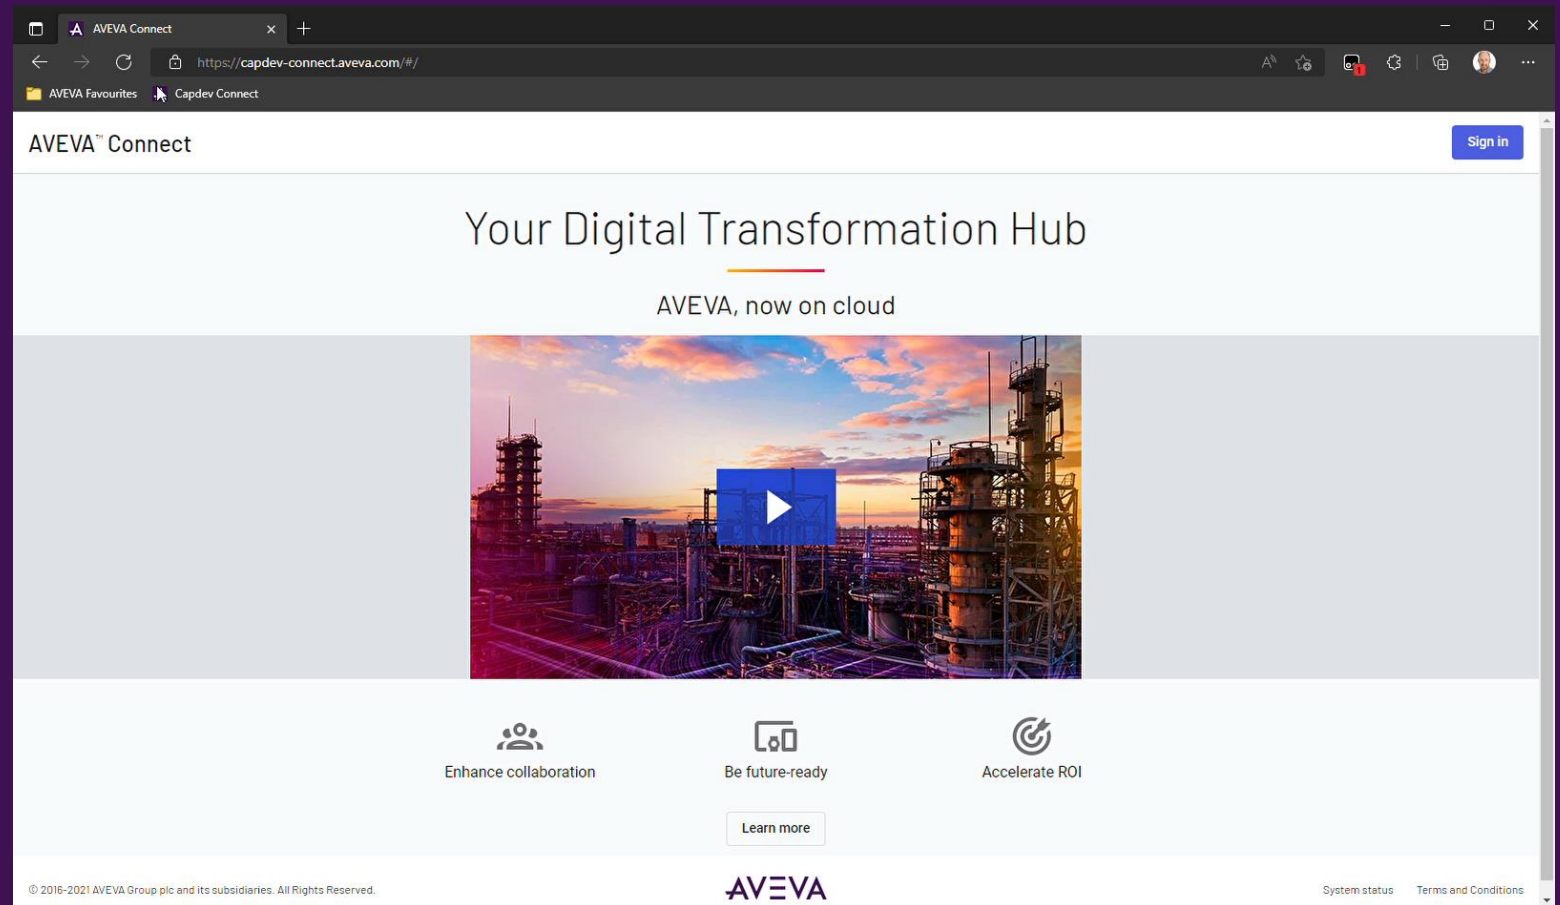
AVEVA Connect

https://capdev-connect.aveva.com/#/

AVEVA Favourites
Capdev Connect

AVEVA™ Connect

Sign in

Your Digital Transformation Hub

AVEVA, now on cloud

Enhance collaboration

Be future-ready

Accelerate ROI

Learn more

© 2016-2021 AVEVA Group plc and its subsidiaries. All Rights Reserved.

AVEVA

System status

Terms and Conditions